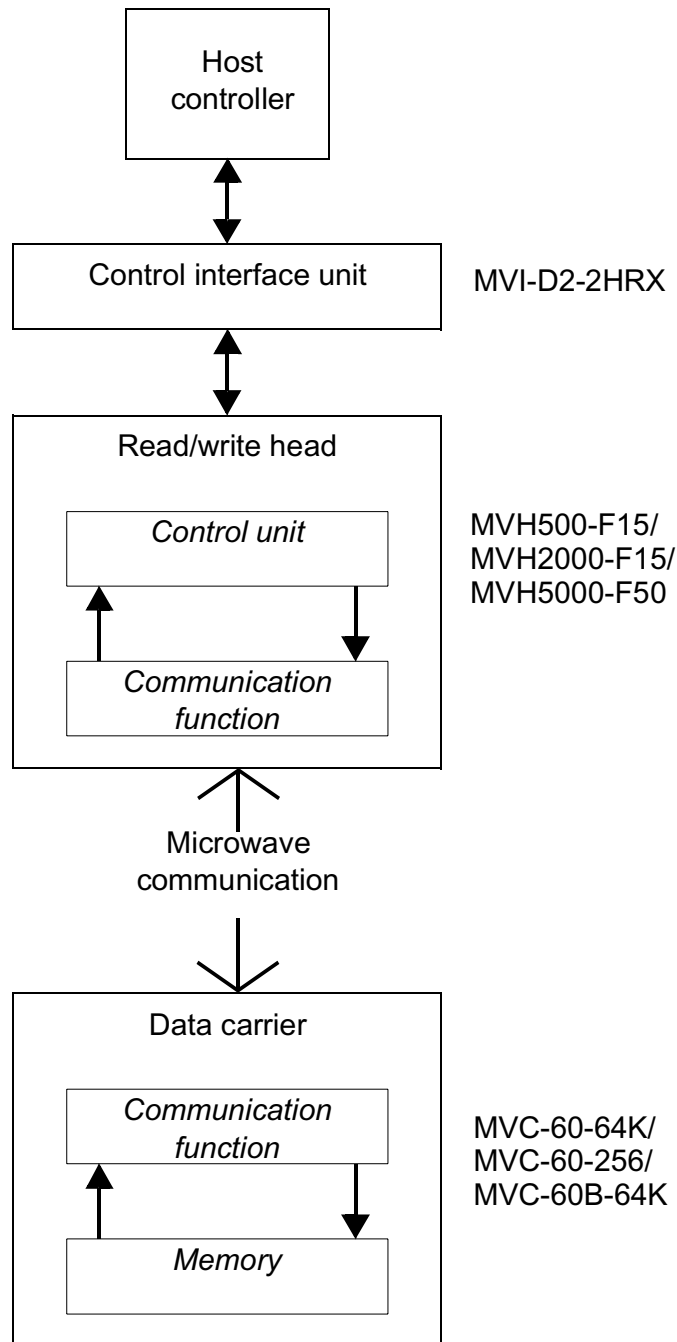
Host controller

Control interface unit

MVI-D2-2HRX

Read/write head

Control unit

Communication function

MVH500-F15/
MVH2000-F15/
MVH5000-F50

Microwave communication

Data carrier

Communication function

Memory

MVC-60-64K/
MVC-60-256/
MVC-60B-64K